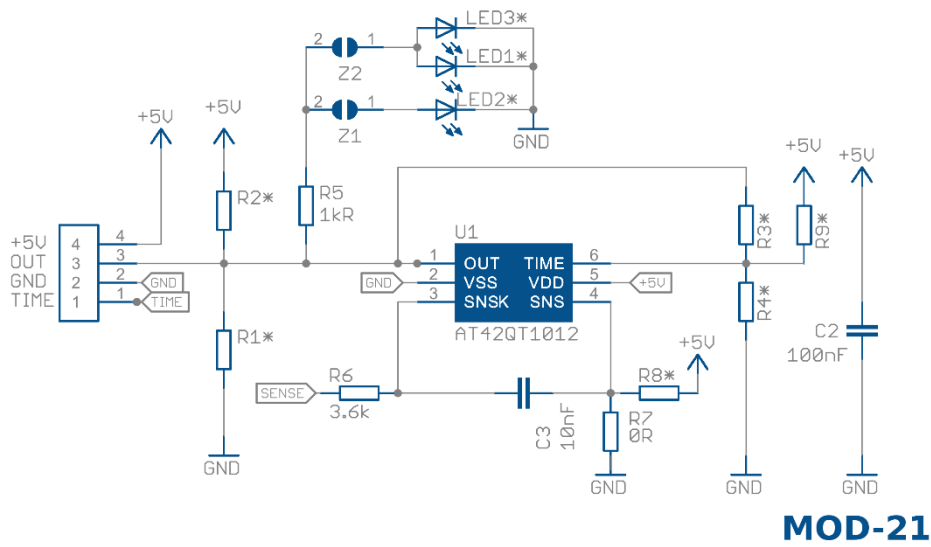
LED3*
LED1*
LED2*
2 Z2 1
2 Z1 1
GND
+5V
+5V
R2*
R5
1kR
+5V
+5V
R3*
R9*
+5V
+5V
OUT
GND
TIME
4
3
2
1
GND
TIME
U1
1 OUT
2 VSS
3 SNSK
TIME 6
VDD 5
SNS 4
GND
+5V
AT42QT1012
R4*
R1*
C2
100nF
+5V
SENSE
R6
3.6k
R8*
C3
10nF
R7
0R
GND
GND
GND
GND
MOD-21